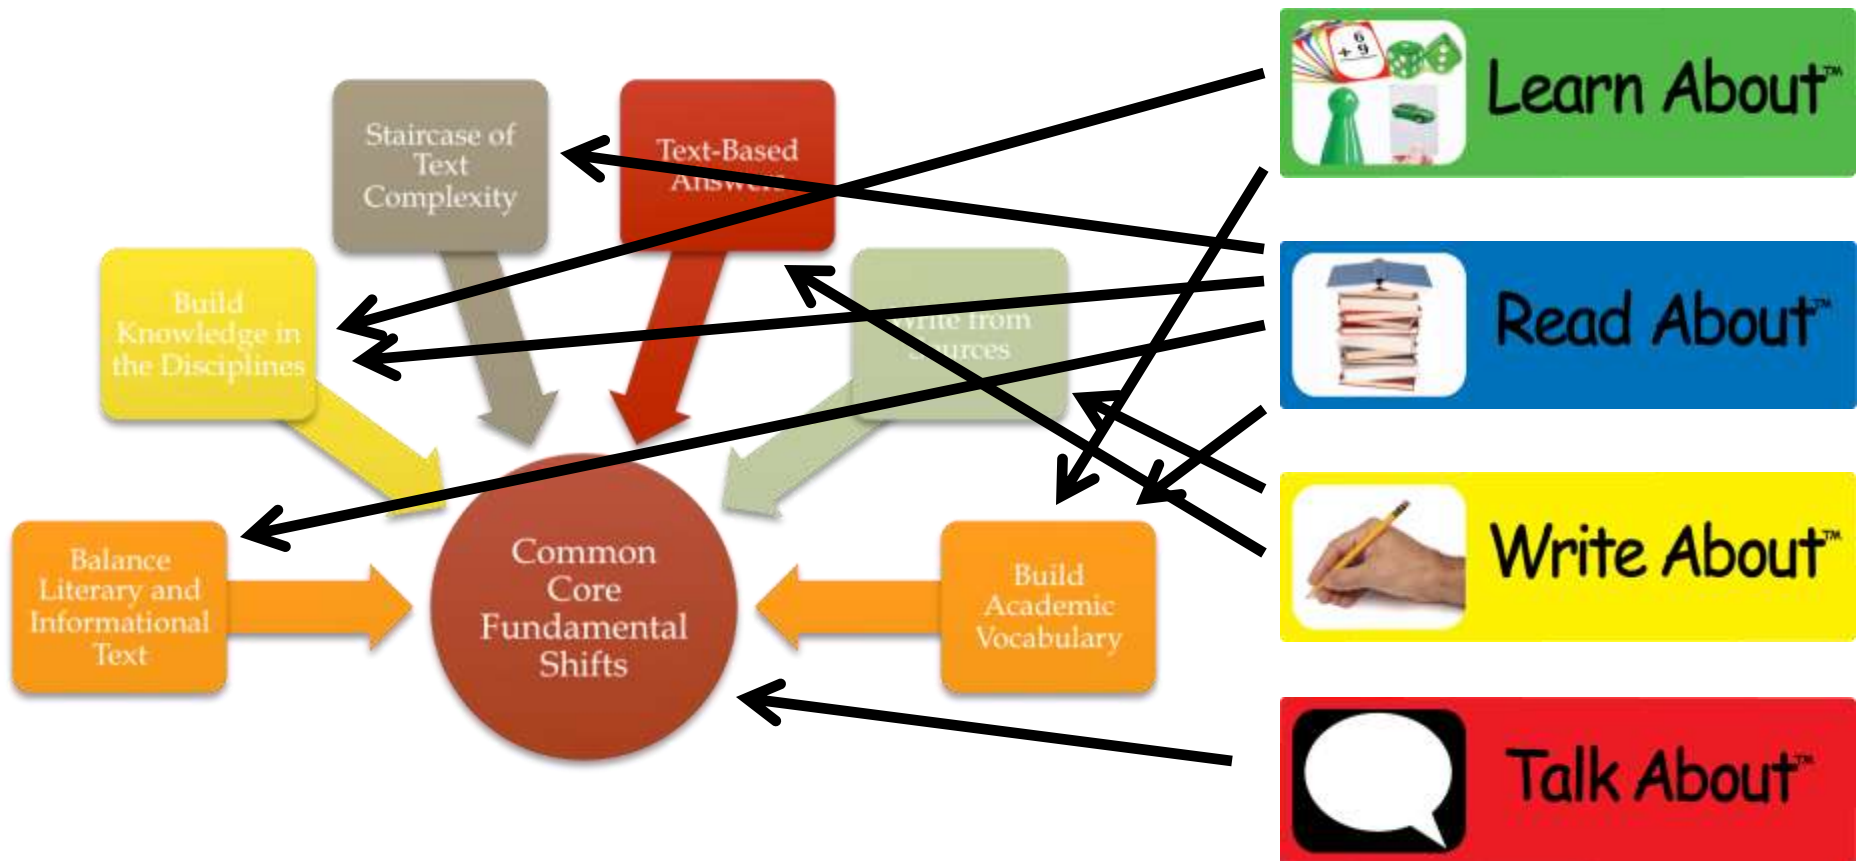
Staircase of Text Complexity

Text-Based Answers

Build Knowledge in the Disciplines

Write from Sources

Balance Literary and Informational Text

Common Core Fundamental Shifts

Build Academic Vocabulary

+ 6 9

Learn About™

Read About™

Write About™

Talk About™